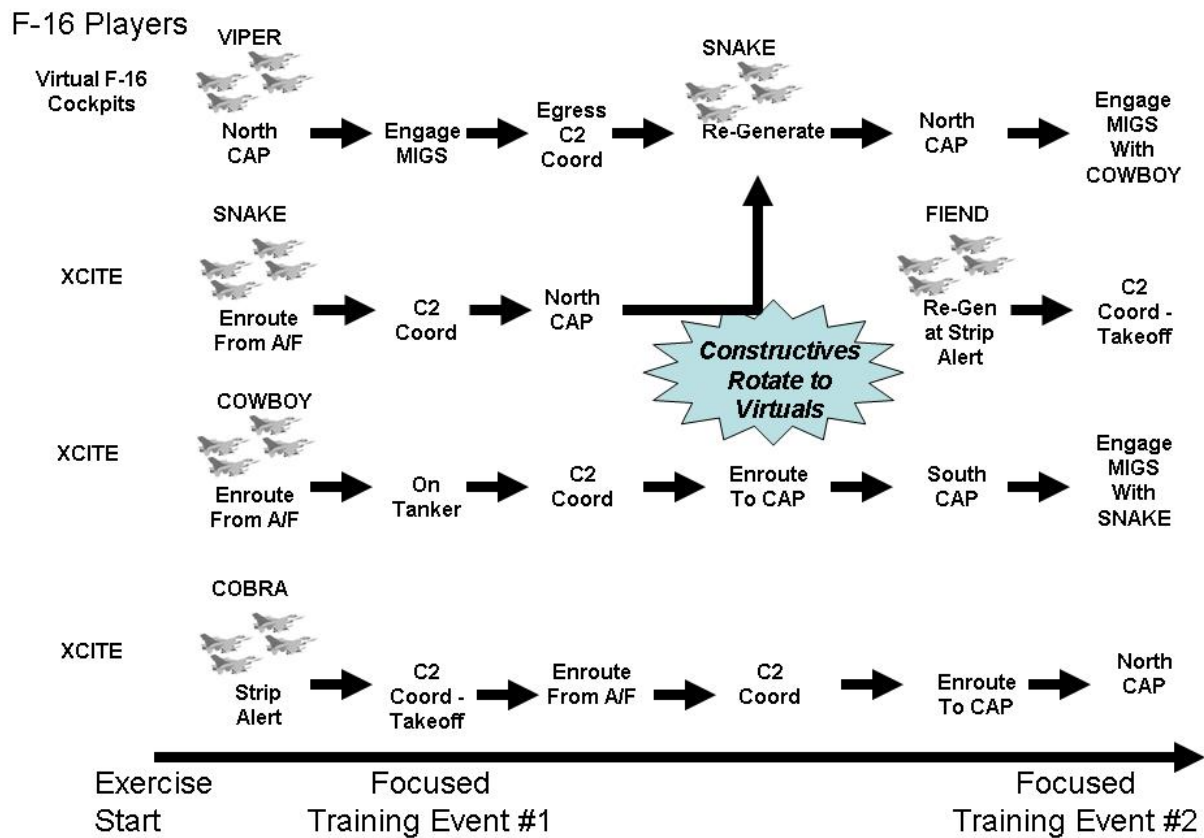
F-16 Players

Virtual F-16 Cockpits

VIPER

North CAP

Engage MIGS

Egress C2 Coord

SNAKE

Re-Generate

North CAP

Engage MIGS With COWBOY

XCITE

SNAKE

Enroute From A/F

C2 Coord

North CAP

Constructives Rotate to Virtuals

FIEND

Re-Gen at Strip Alert

C2 Coord - Takeoff

XCITE

COWBOY

Enroute From A/F

On Tanker

C2 Coord

Enroute To CAP

South CAP

Engage MIGS With SNAKE

XCITE

COBRA

Strip Alert

C2 Coord - Takeoff

Enroute From A/F

C2 Coord

Enroute To CAP

North CAP

Exercise Start

Focused Training Event #1

Focused Training Event #2